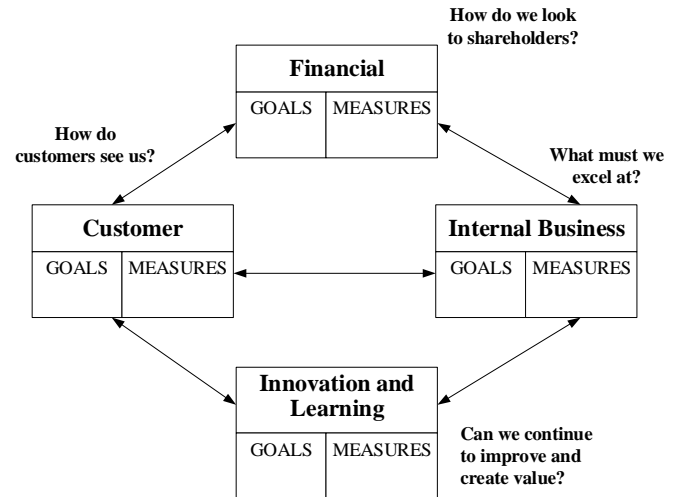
How do we look to shareholders?

Financial

| GOALS | MEASURES |
|---|---|

How do customers see us?

What must we excel at?

Customer

| GOALS | MEASURES |
|---|---|

Internal Business

| GOALS | MEASURES |
|---|---|

Innovation and Learning

| GOALS | MEASURES |
|---|---|

Can we continue to improve and create value?